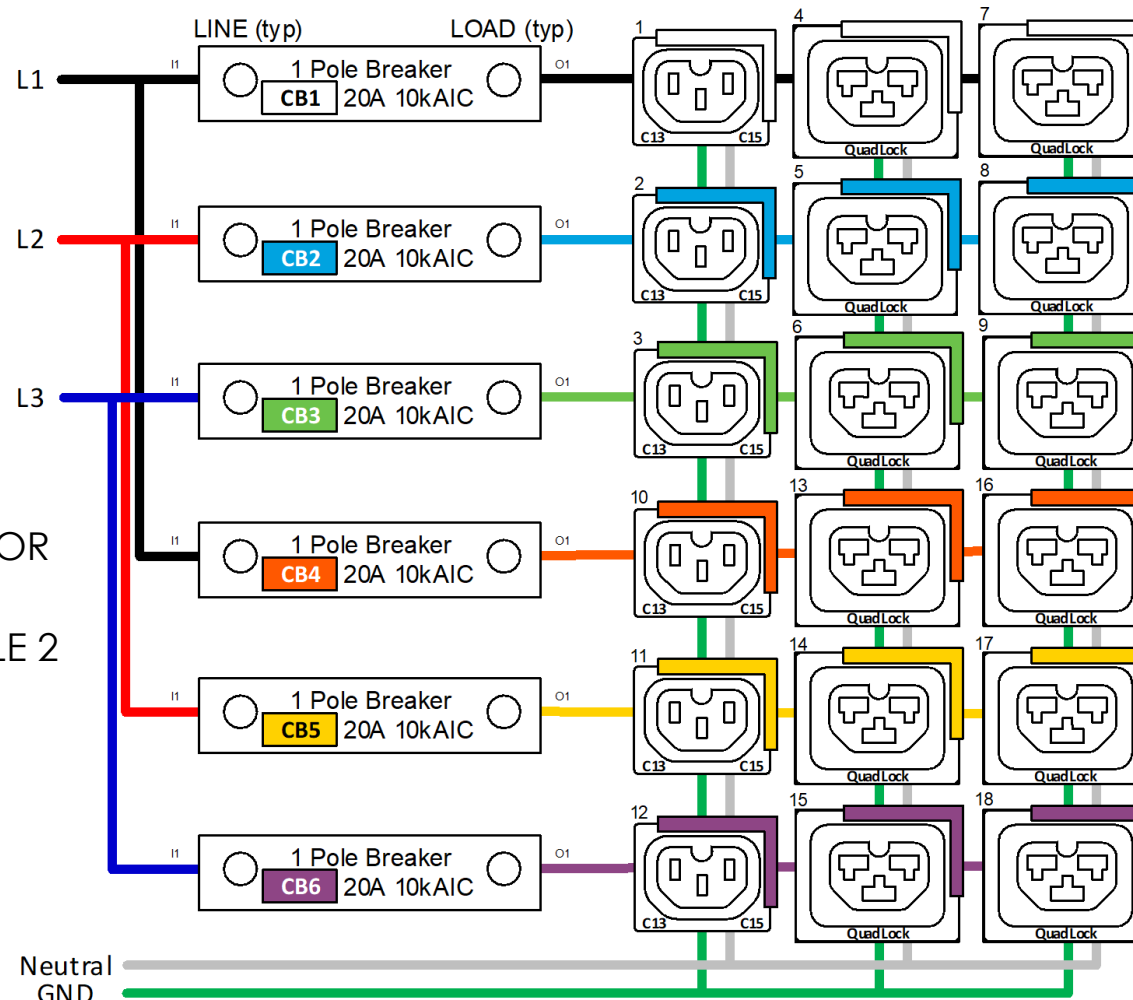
LINE (typ)
LOAD (typ)

L1
I1
1 Pole Breaker
CB1 20A 10kAIC
O1
1
C13 C15
4
QuadLock
7
QuadLock

L2
I1
1 Pole Breaker
CB2 20A 10kAIC
O1
2
C13 C15
5
QuadLock
8
QuadLock

L3
I1
1 Pole Breaker
CB3 20A 10kAIC
O1
3
C13 C15
6
QuadLock
9
QuadLock

OR

I1
1 Pole Breaker
CB4 20A 10kAIC
O1
10
C13 C15
13
QuadLock
16
QuadLock

LE 2

I1
1 Pole Breaker
CB5 20A 10kAIC
O1
11
C13 C15
14
QuadLock
17
QuadLock

I1
1 Pole Breaker
CB6 20A 10kAIC
O1
12
C13 C15
15
QuadLock
18
QuadLock

Neutral
GND